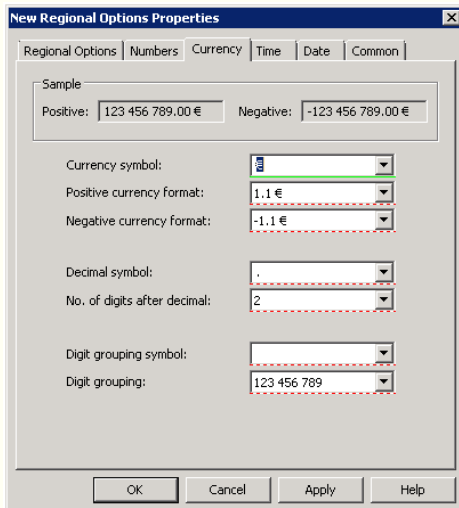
New Regional Options Properties

Regional Options | Numbers | Currency | Time | Date | Common

Sample

Positive: 123 456 789.00 €

Negative: -123 456 789.00 €

Currency symbol: €

Positive currency format: 1.1 €

Negative currency format: -1.1 €

Decimal symbol: .

No. of digits after decimal: 2

Digit grouping symbol:

Digit grouping: 123 456 789

OK | Cancel | Apply | Help